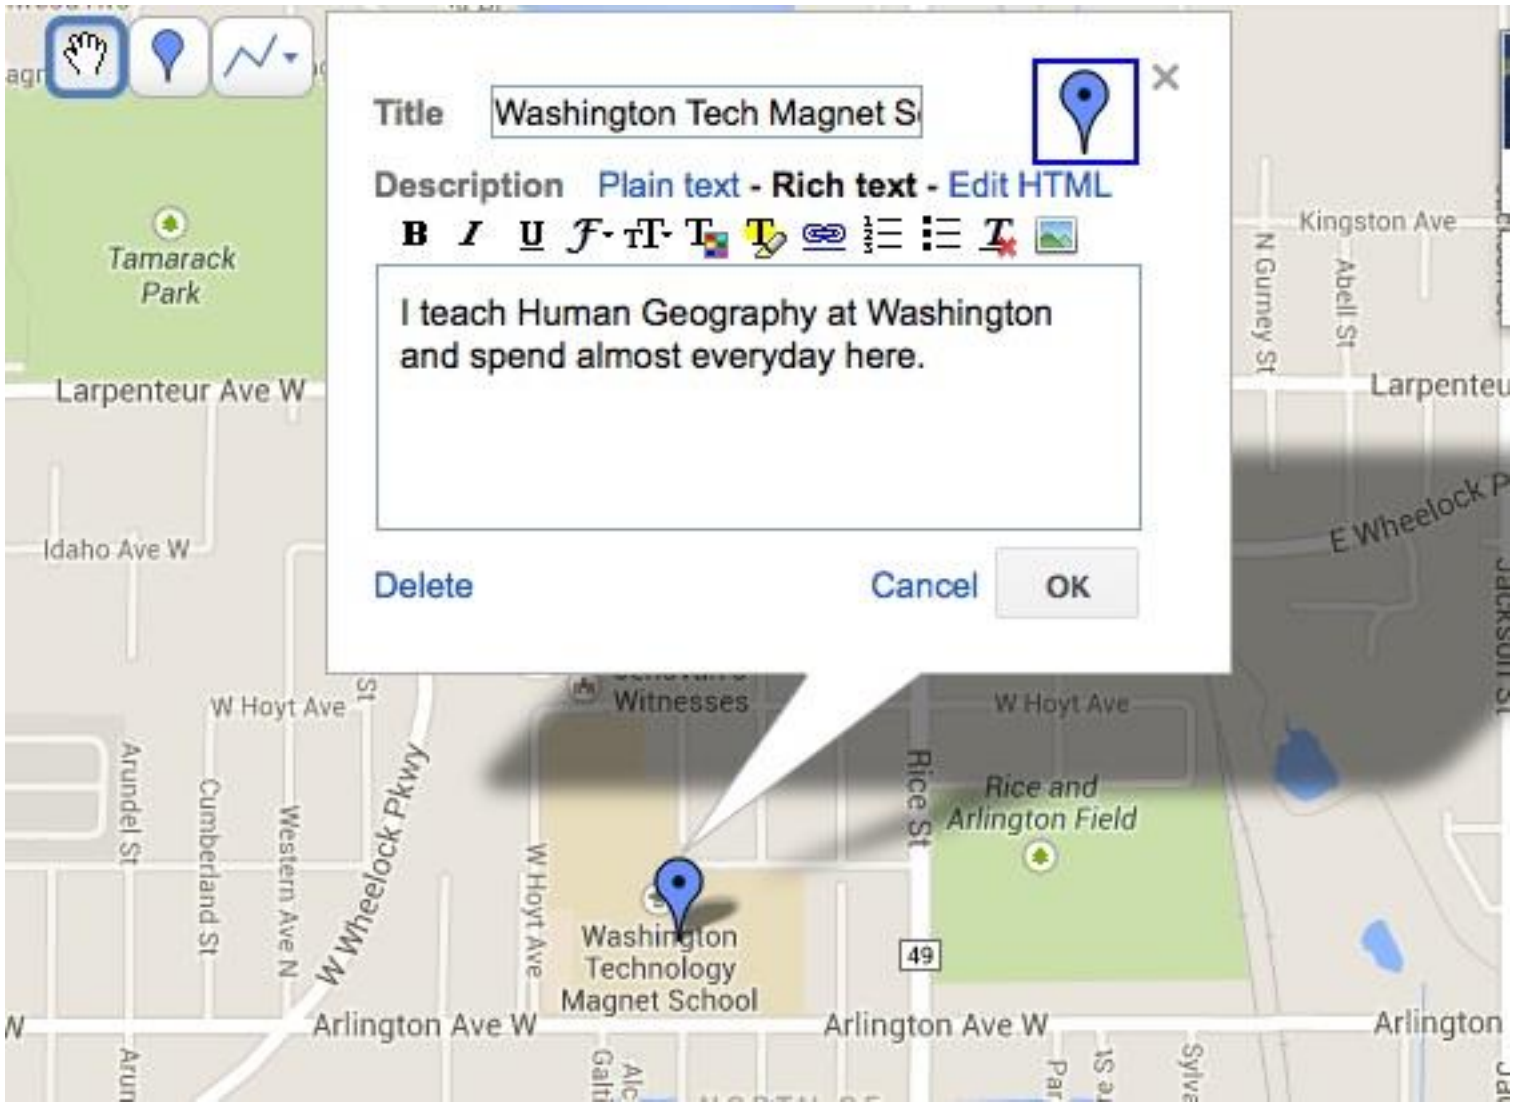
Title Washington Tech Magnet S

Description Plain text - Rich text - Edit HTML

B I U

I teach Human Geography at Washington and spend almost everyday here.

Delete

Cancel OK

Tamarack Park

Larpenteur Ave W

Idaho Ave W

W Hoyt Ave

Arundel St

Cumberland St

Western Ave N

W Wheelock Pkwy

W Hoyt Ave

Witnesses

Washington Technology Magnet School

Arlington Ave W

Arlington Ave W

Arlington

Rice St

49

Rice and Arlington Field

W Hoyt Ave

E Wheelock P

Kingston Ave

N Gurney St

Abell St

Larpenteu

Jackson St